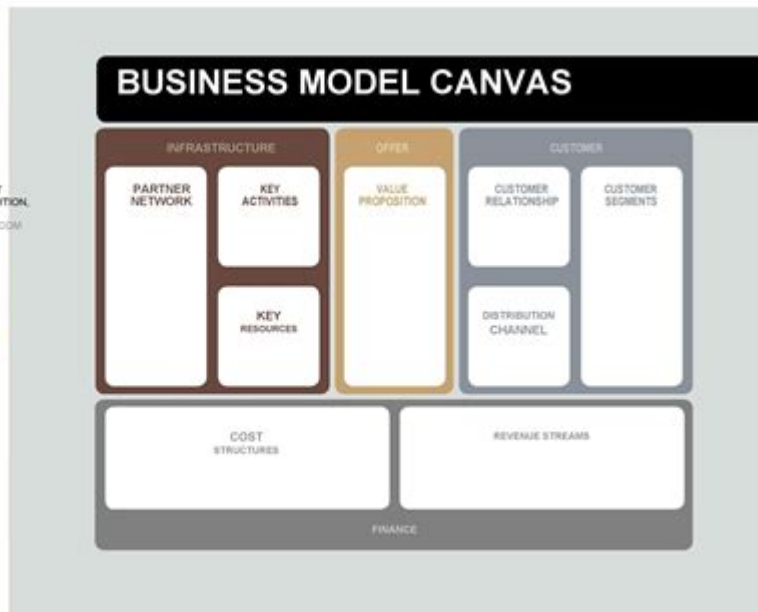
BUSINESS MODEL CANVAS

INFRASTRUCTURE

PARTNER NETWORK

KEY ACTIVITIES

KEY RESOURCES

OFFER

VALUE PROPOSITION

CUSTOMER

CUSTOMER RELATIONSHIP

CUSTOMER SEGMENTS

DISTRIBUTION CHANNEL

COST STRUCTURES

REVENUE STREAMS

FINANCE

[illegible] TION.

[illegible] COM